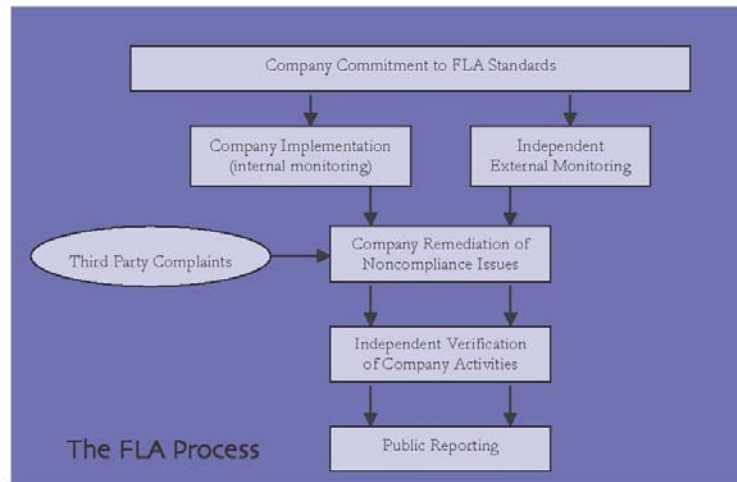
Company Commitment to FLA Standards

Company Implementation (internal monitoring)

Independent External Monitoring

Third Party Complaints

Company Remediation of Noncompliance Issues

Independent Verification of Company Activities

The FLA Process

Public Reporting